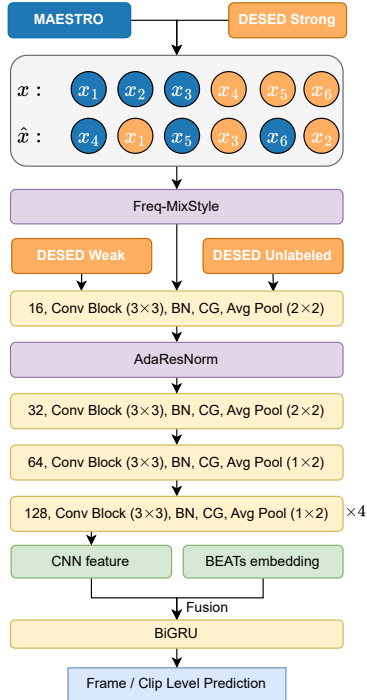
MAESTRO

DESED Strong

$x:$ $x_1$ $x_2$ $x_3$ $x_4$ $x_5$ $x_6$

$\hat{x}:$ $x_4$ $x_1$ $x_5$ $x_3$ $x_6$ $x_2$

Freq-MixStyle

DESED Weak

DESED Unlabeled

16, Conv Block (3×3), BN, CG, Avg Pool (2×2)

AdaResNorm

32, Conv Block (3×3), BN, CG, Avg Pool (2×2)

64, Conv Block (3×3), BN, CG, Avg Pool (1×2)

128, Conv Block (3×3), BN, CG, Avg Pool (1×2) ×4

CNN feature

BEATs embedding

Fusion

BiGRU

Frame / Clip Level Prediction